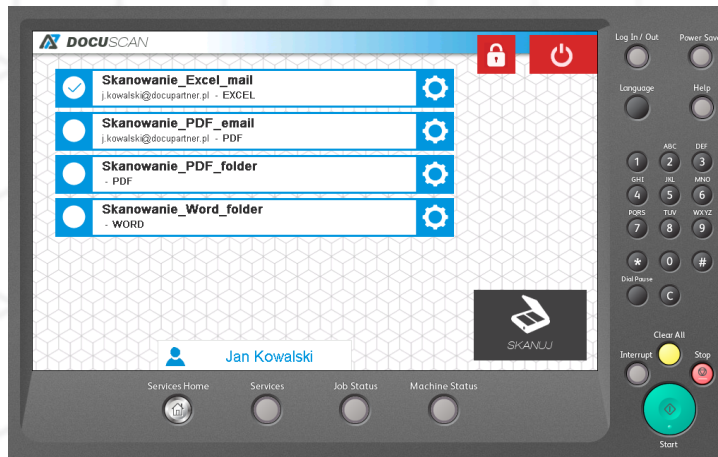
DOCUSCAN

Skanowanie_Excel_mail
j.kowalski@docupartner.pl - EXCEL

Skanowanie_PDF_email
j.kowalski@docupartner.pl - PDF

Skanowanie_PDF_folder
- PDF

Skanowanie_Word_folder
- WORD

SKANUJ

Jan Kowalski

Log In / Out
Power Sav
Language
Help
1
ABC 2
DEF 3
GHI 4
JKL 5
MNO 6
PQRS 7
TUV 8
WXYZ 9
*
0
#
Dial Pause
C
Clear All
Interrupt
Stop
Start

Services Home
Services
Job Status
Machine Status